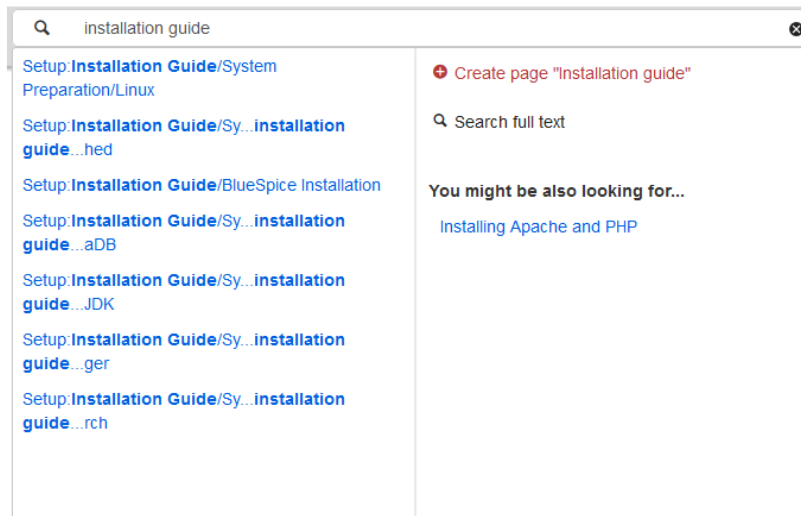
installation guide

Setup:Installation Guide/System Preparation/Linux

Setup:Installation Guide/Sy...installation guide...hed

Setup:Installation Guide/BlueSpice Installation

Setup:Installation Guide/Sy...installation guide...aDB

Setup:Installation Guide/Sy...installation guide...JDK

Setup:Installation Guide/Sy...installation guide...ger

Setup:Installation Guide/Sy...installation guide...rch

Create page "Installation guide"

Search full text

You might be also looking for...

Installing Apache and PHP